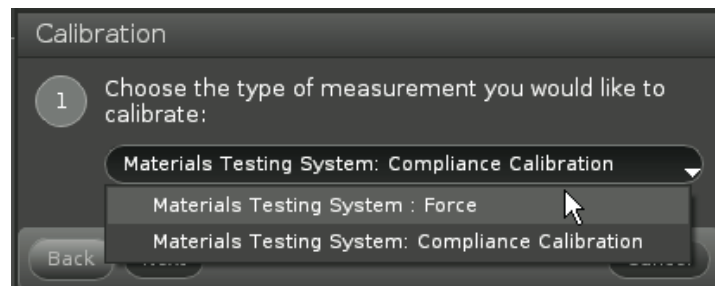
Calibration

1 Choose the type of measurement you would like to calibrate:

Materials Testing System: Compliance Calibration

Materials Testing System : Force

Materials Testing System: Compliance Calibration

Back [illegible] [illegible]